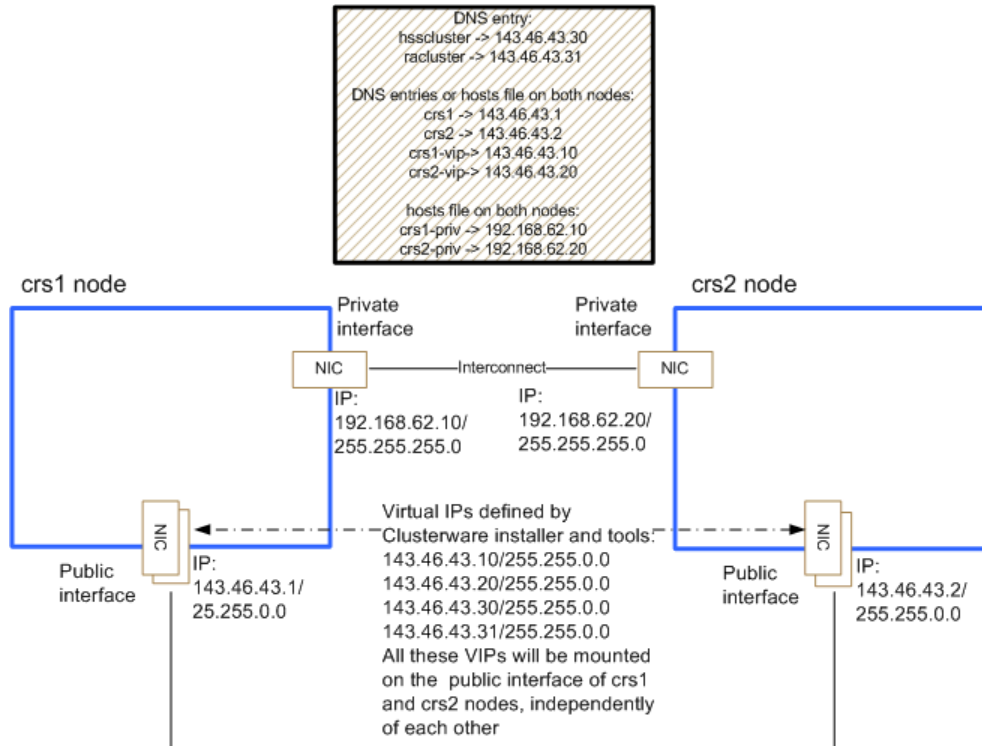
DNS entry:
hsscluster -> 143.46.43.30
racluster -> 143.46.43.31

DNS entries or hosts file on both nodes:
crs1 -> 143.46.43.1
crs2 -> 143.46.43.2
crs1-vip-> 143.46.43.10
crs2-vip-> 143.46.43.20

hosts file on both nodes:
crs1-priv -> 192.168.62.10
crs2-priv -> 192.168.62.20

crs1 node

crs2 node

Private interface

Private interface

NIC

Interconnect

NIC

IP:
192.168.62.10/
255.255.255.0

IP:
192.168.62.20/
255.255.255.0

NIC

Virtual IPs defined by Clusterware installer and tools:
143.46.43.10/255.255.0.0
143.46.43.20/255.255.0.0
143.46.43.30/255.255.0.0
143.46.43.31/255.255.0.0
All these VIPs will be mounted on the public interface of crs1 and crs2 nodes, independently of each other

NIC

Public interface

IP:
143.46.43.1/
25.255.0.0

Public interface

IP:
143.46.43.2/
255.255.0.0